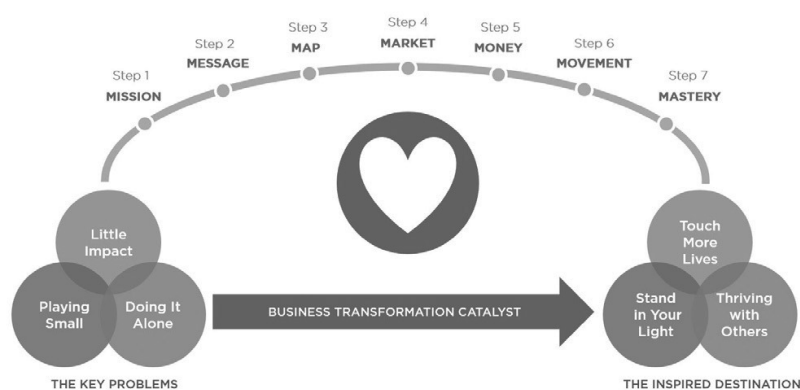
Step 1
MISSION

Step 2
MESSAGE

Step 3
MAP

Step 4
MARKET

Step 5
MONEY

Step 6
MOVEMENT

Step 7
MASTERY

Little Impact

Playing Small

Doing It Alone

BUSINESS TRANSFORMATION CATALYST

Touch More Lives

Stand in Your Light

Thriving with Others

THE KEY PROBLEMS

THE INSPIRED DESTINATION